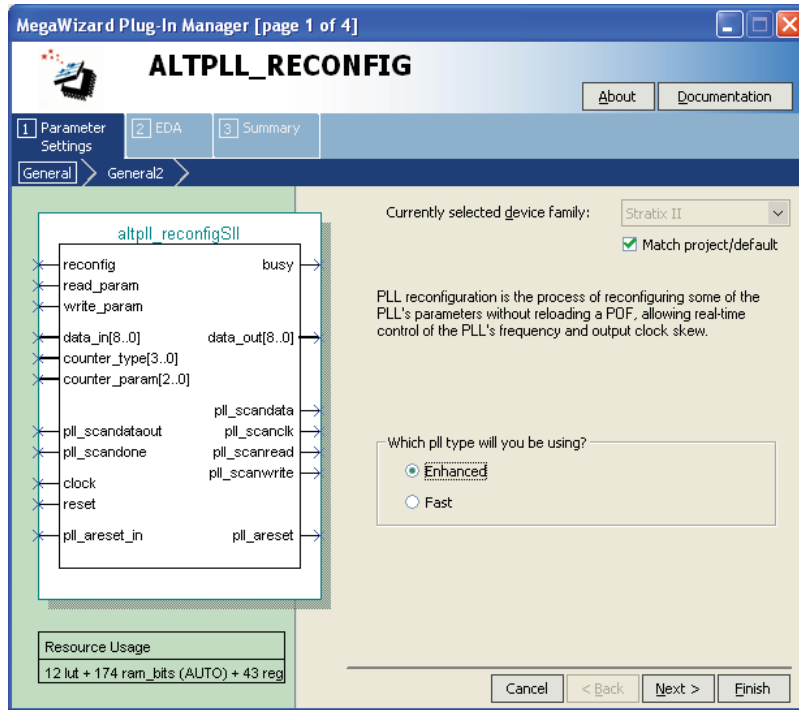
MegaWizard Plug-In Manager [page 1 of 4]

ALTPLL_RECONFIG

About

Documentation

1 Parameter Settings

2 EDA

3 Summary

General

General2

altpll_reconfigSII

reconfig

read_param

write_param

data_in[8..0]

counter_type[3..0]

counter_param[2..0]

pll_scandataout

pll_scandone

clock

reset

pll_areset_in

busy

data_out[8..0]

pll_scandata

pll_scanclk

pll_scanread

pll_scanwrite

pll_areset

Resource Usage

12 lut + 174 ram_bits (AUTO) + 43 reg

Currently selected device family:

Stratix II

Match project/default

PLL reconfiguration is the process of reconfiguring some of the PLL's parameters without reloading a POF, allowing real-time control of the PLL's frequency and output clock skew.

Which pll type will you be using?

Enhanced

Fast

Cancel

< Back

Next >

Finish